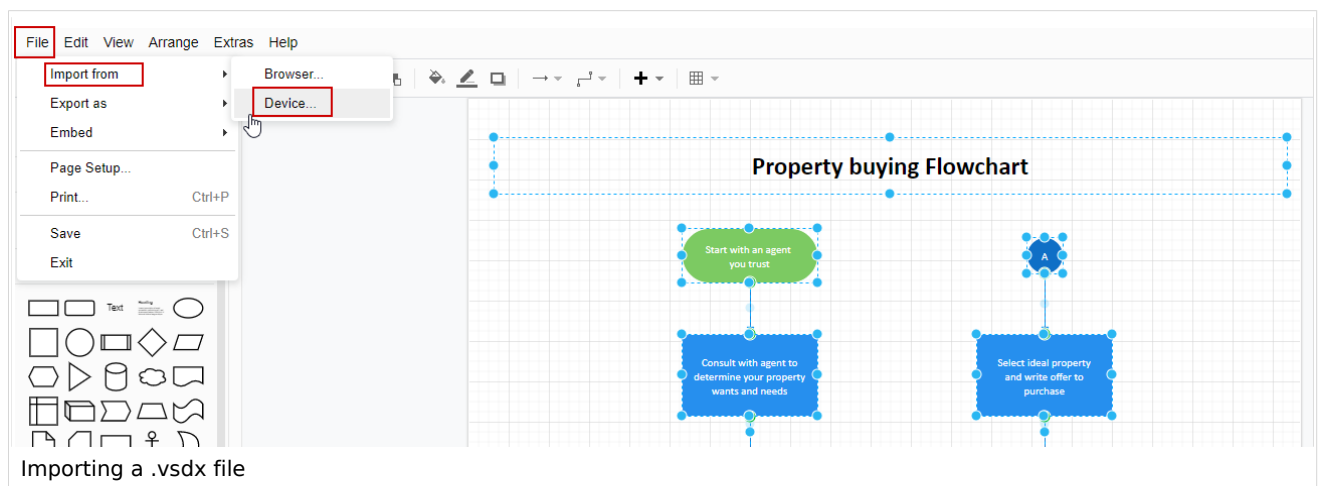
File Edit View Arrange Extras Help

Import from
Export as
Embed
Page Setup...
Print... Ctrl+P
Save Ctrl+S
Exit

Browser...
Device...

Text

Property buying Flowchart

Start with an agent you trust

A

Consult with agent to determine your property wants and needs

Select ideal property and write offer to purchase

Importing a .vsdx file